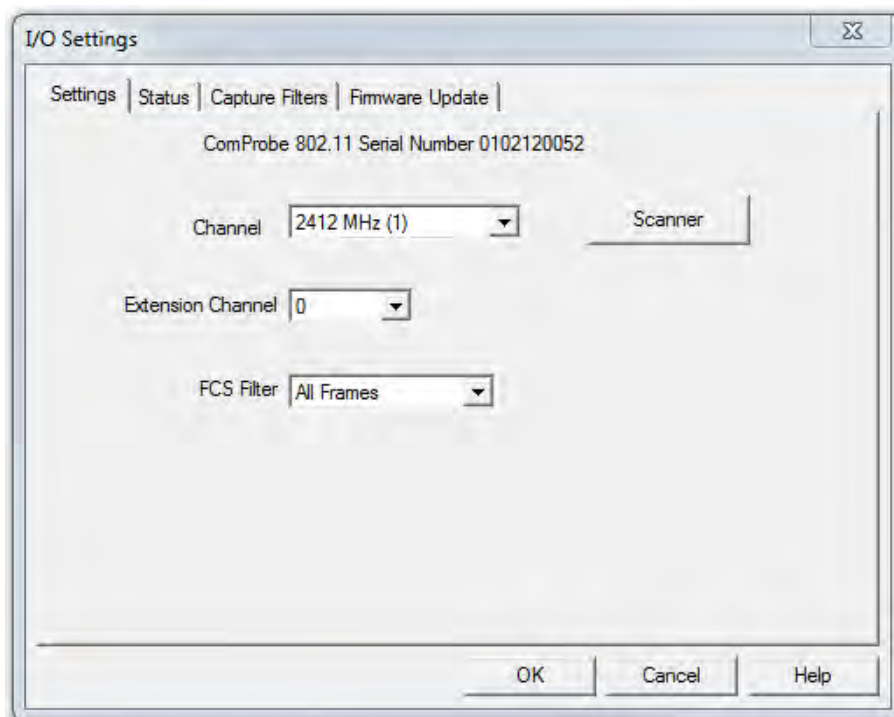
I/O Settings

Settings | Status | Capture Filters | Firmware Update

ComProbe 802.11 Serial Number 0102120052

Channel 2412 MHz (1)

Scanner

Extension Channel 0

FCS Filter All Frames

OK Cancel Help